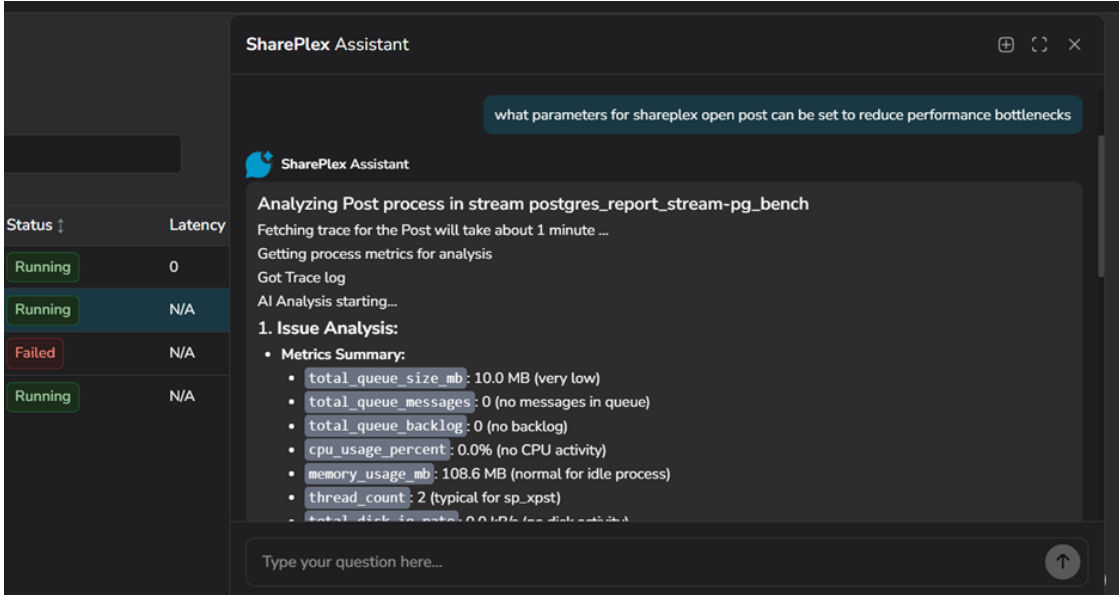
Status ↕

Latency

Running 0

Running N/A

Failed N/A

Running N/A

SharePlex Assistant

what parameters for shareplex open post can be set to reduce performance bottlenecks

SharePlex Assistant

Analyzing Post process in stream postgres_report_stream-pg_bench

Fetching trace for the Post will take about 1 minute ...

Getting process metrics for analysis

Got Trace log

AI Analysis starting...

1. Issue Analysis:

- Metrics Summary:
  - total_queue_size_mb: 10.0 MB (very low)
  - total_queue_messages: 0 (no messages in queue)
  - total_queue_backlog: 0 (no backlog)
  - cpu_usage_percent: 0.0% (no CPU activity)
  - memory_usage_mb: 108.6 MB (normal for idle process)
  - thread_count: 2 (typical for sp_xpst)
  - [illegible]

Type your question here...